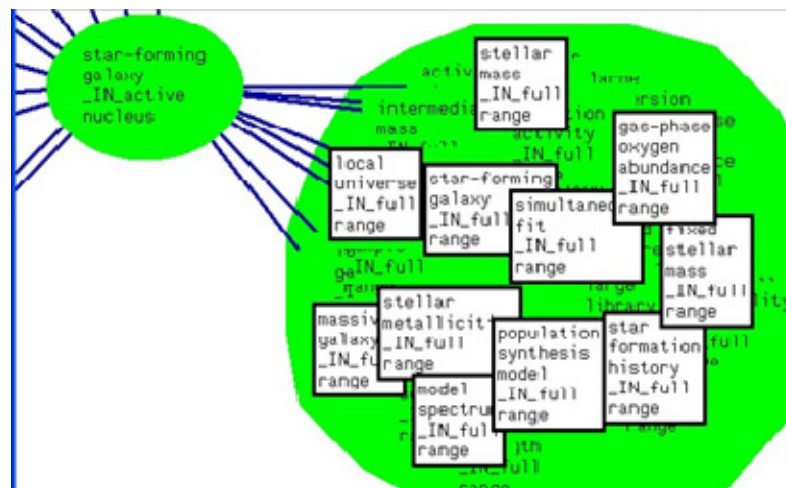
star-forming
galaxy
_IN_active
nucleus

stellar
mass
_IN_full
range

gas-phase
oxygen
abundance
_IN_full
range

local
universe
_IN_full
range

star-forming
galaxy
_IN_full
range

simultaneo
fit
_IN_full
range

fixed
stellar
mass
_IN_full
range

massiv
galaxy
_IN_ful
range

stellar
metallicit
_IN_full
range

population
synthesis
model
_IN_full
range

star
formation
history
_IN_full
range

model
spectru
_IN_full
range

active
intermedia
mass
activity
_IN_full
_IN_full
large
library
range